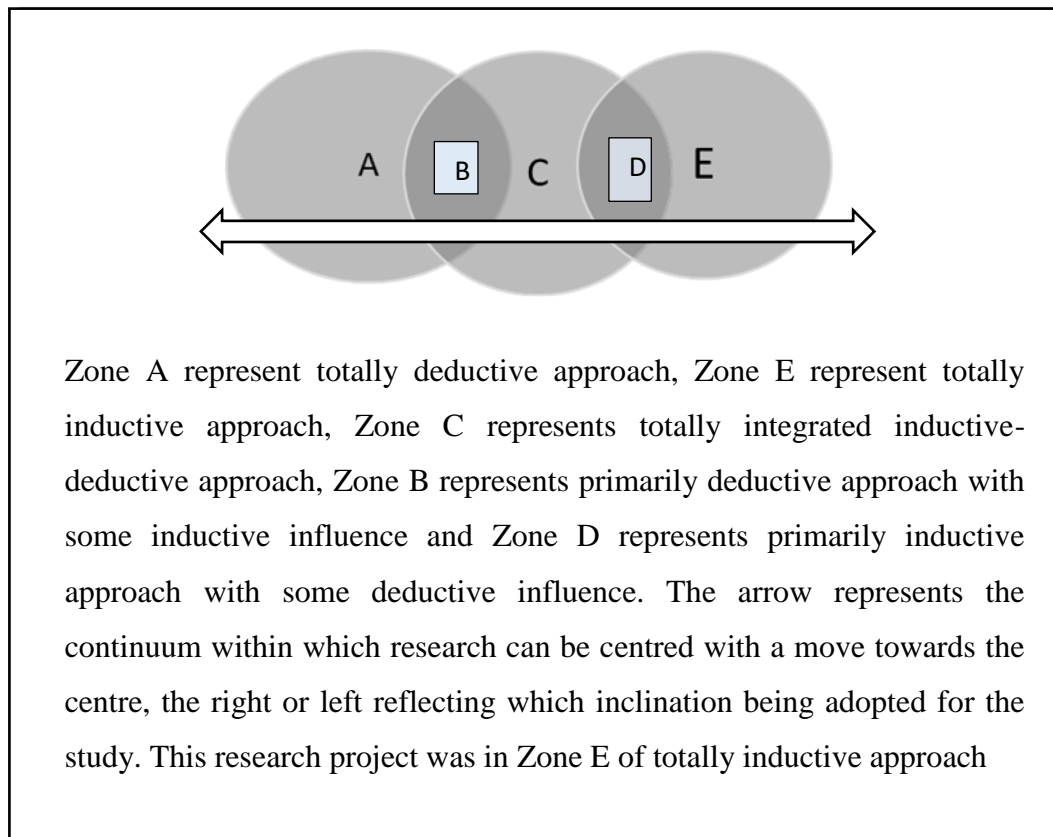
A B C D E

Zone A represent totally deductive approach, Zone E represent totally inductive approach, Zone C represents totally integrated inductive-deductive approach, Zone B represents primarily deductive approach with some inductive influence and Zone D represents primarily inductive approach with some deductive influence. The arrow represents the continuum within which research can be centred with a move towards the centre, the right or left reflecting which inclination being adopted for the study. This research project was in Zone E of totally inductive approach